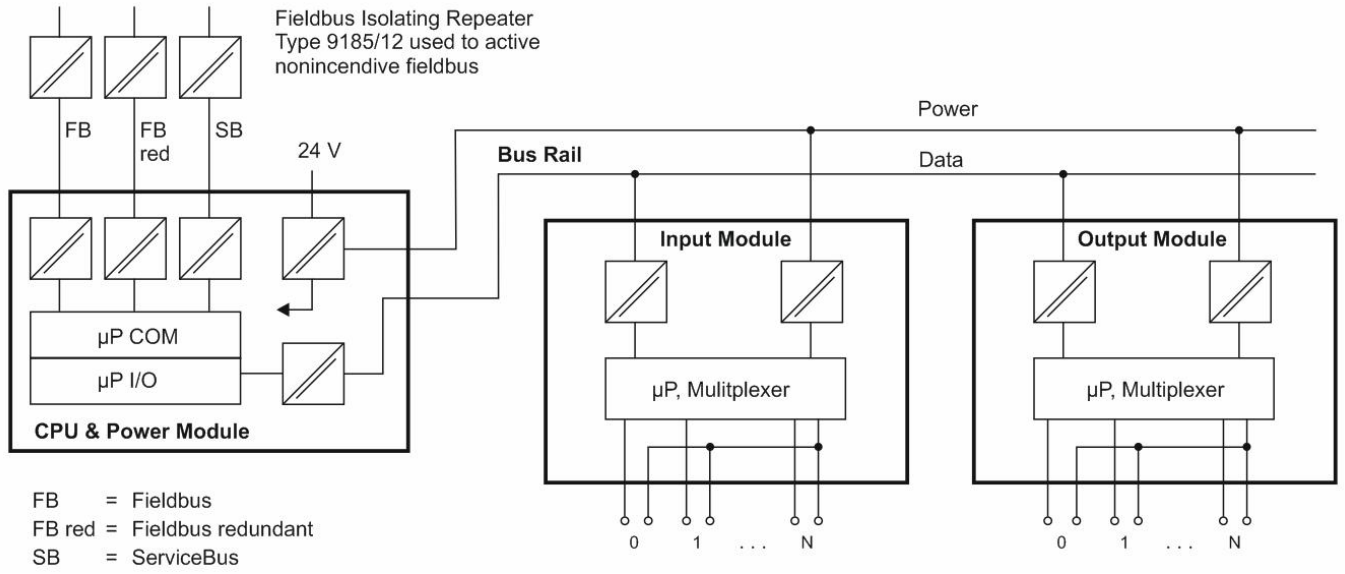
Fieldbus Isolating Repeater
Type 9185/12 used to active
nonincendive fieldbus

FB
FB red
SB

24 V

Power

Bus Rail

Data

Input Module

Output Module

µP COM

µP I/O

µP, Mulitplexer

µP, Multiplexer

CPU & Power Module

0 1 . . . N

0 1 . . . N

FB = Fieldbus
FB red = Fieldbus redundant
SB = ServiceBus